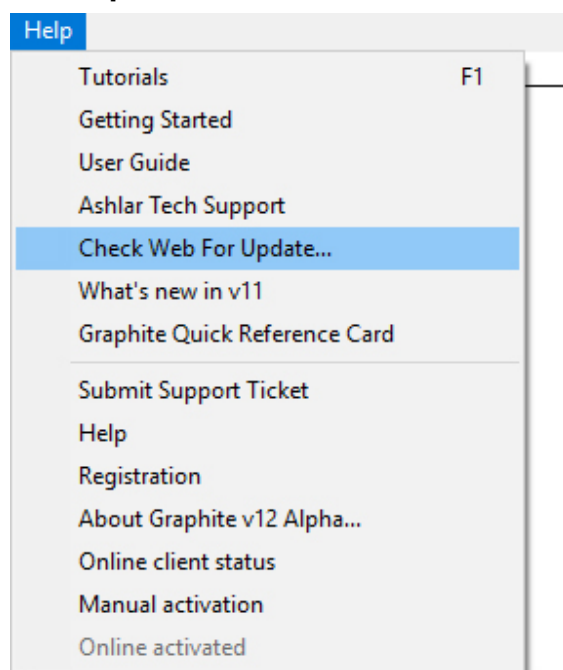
Help

Tutorials F1
Getting Started
User Guide
Ashlar Tech Support
Check Web For Update...
What's new in v11
Graphite Quick Reference Card

Submit Support Ticket
Help
Registration
About Graphite v12 Alpha...
Online client status
Manual activation
Online activated